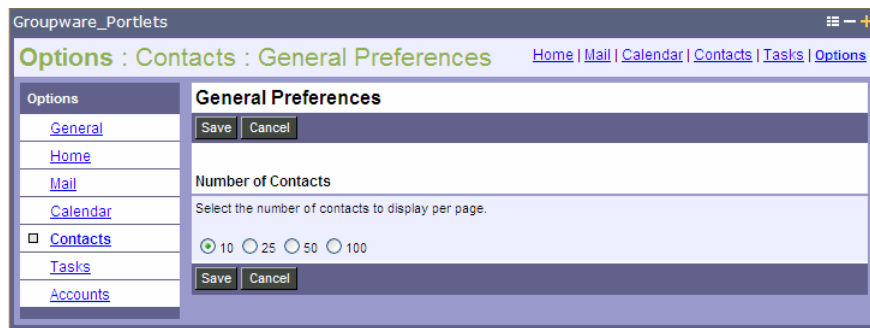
Groupware_Portlets

Options : Contacts : General Preferences

Home | Mail | Calendar | Contacts | Tasks | Options

Options
General
Home
Mail
Calendar
Contacts
Tasks
Accounts

General Preferences

Save Cancel

Number of Contacts

Select the number of contacts to display per page.

10 25 50 100

Save Cancel